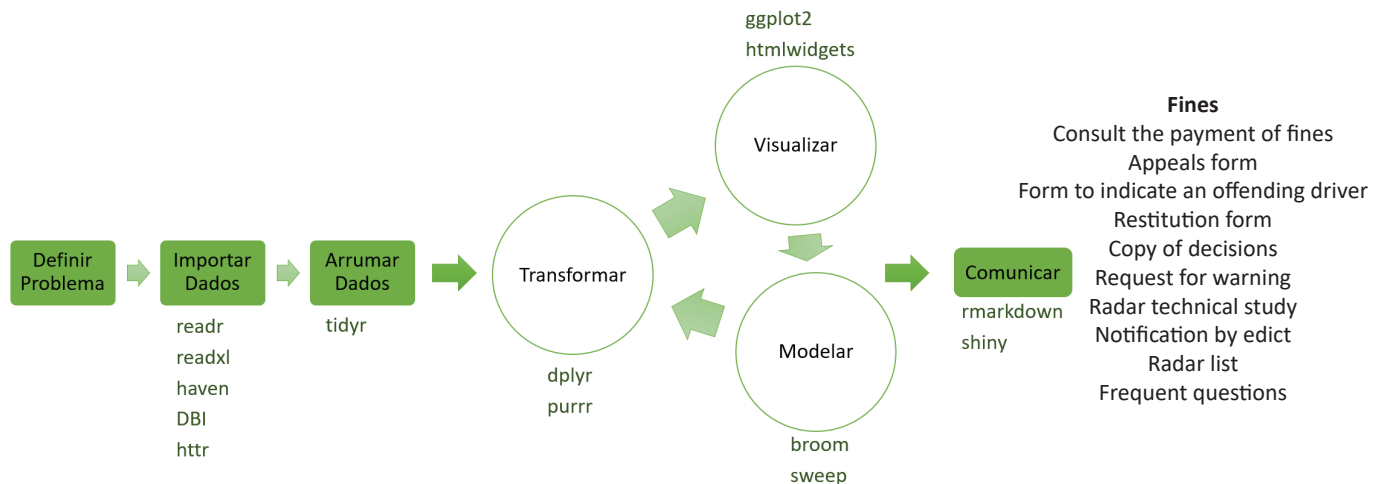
ggplot2
htmlwidgets

Visualizar

Definir Problema

Importar Dados

readr
readxl
haven
DBI
httr

Arrumar Dados

tidyr

Transformar

dplyr
purrr

Modelar

broom
sweep

Comunicar

rmarkdown
shiny

**Fines**
Consult the payment of fines
Appeals form
Form to indicate an offending driver
Restitution form
Copy of decisions
Request for warning
Radar technical study
Notification by edict
Radar list
Frequent questions